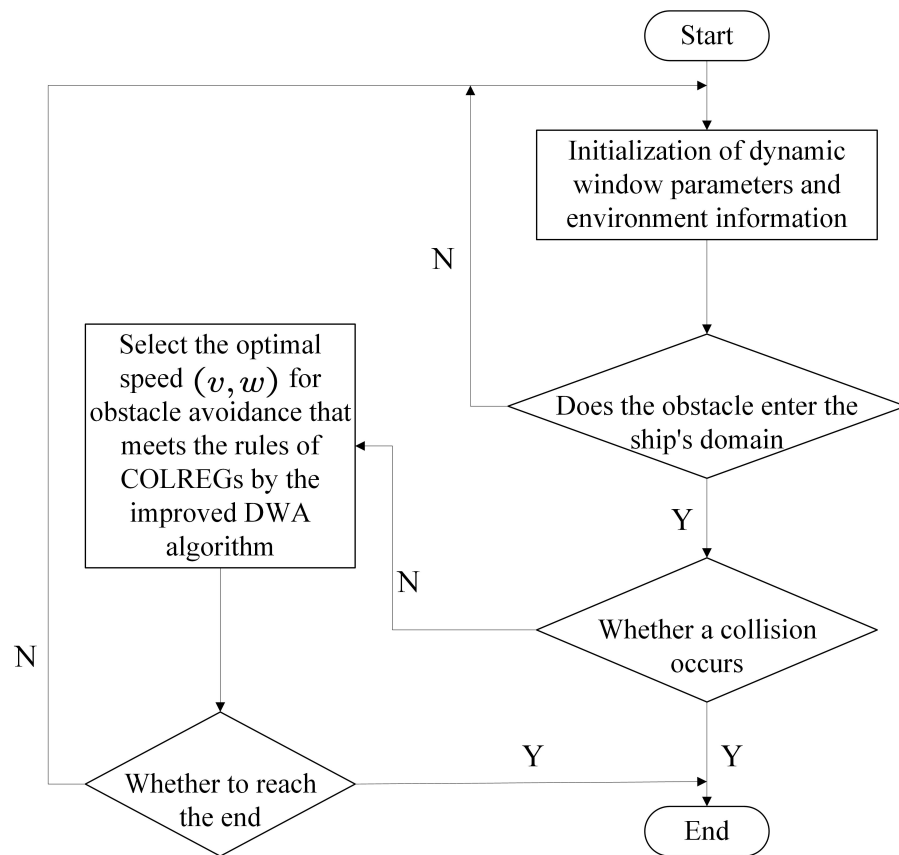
Start

Initialization of dynamic window parameters and environment information

N

Select the optimal speed $(v, w)$ for obstacle avoidance that meets the rules of COLREGs by the improved DWA algorithm

Does the obstacle enter the ship's domain

Y

N

Whether a collision occurs

N

Y

Y

Whether to reach the end

End